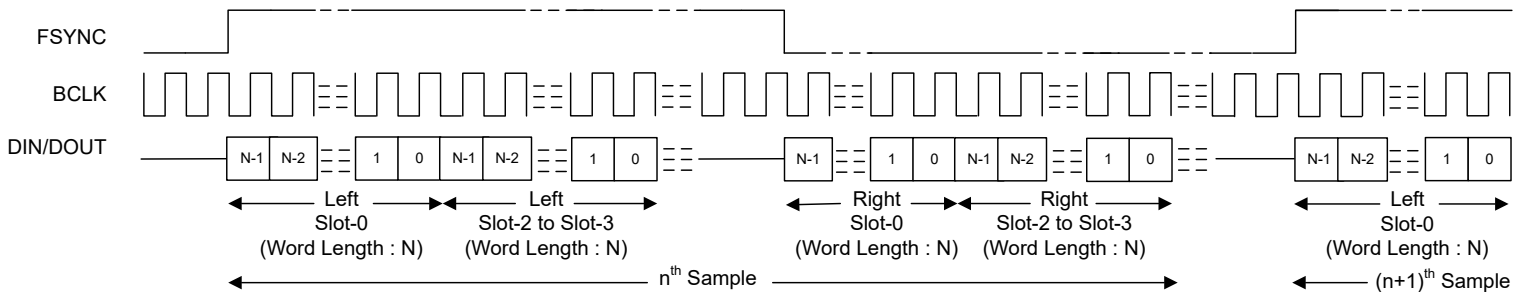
FSYNC

BCLK

DIN/DOUT

N-1 N-2 1 0 N-1 N-2 1 0 N-1 1 0 N-1 N-2 1 0 N-1 N-2 1 0

Left Slot-0 (Word Length : N)

Left Slot-2 to Slot-3 (Word Length : N)

Right Slot-0 (Word Length : N)

Right Slot-2 to Slot-3 (Word Length : N)

Left Slot-0 (Word Length : N)

n$^{th}$ Sample

(n+1)$^{th}$ Sample